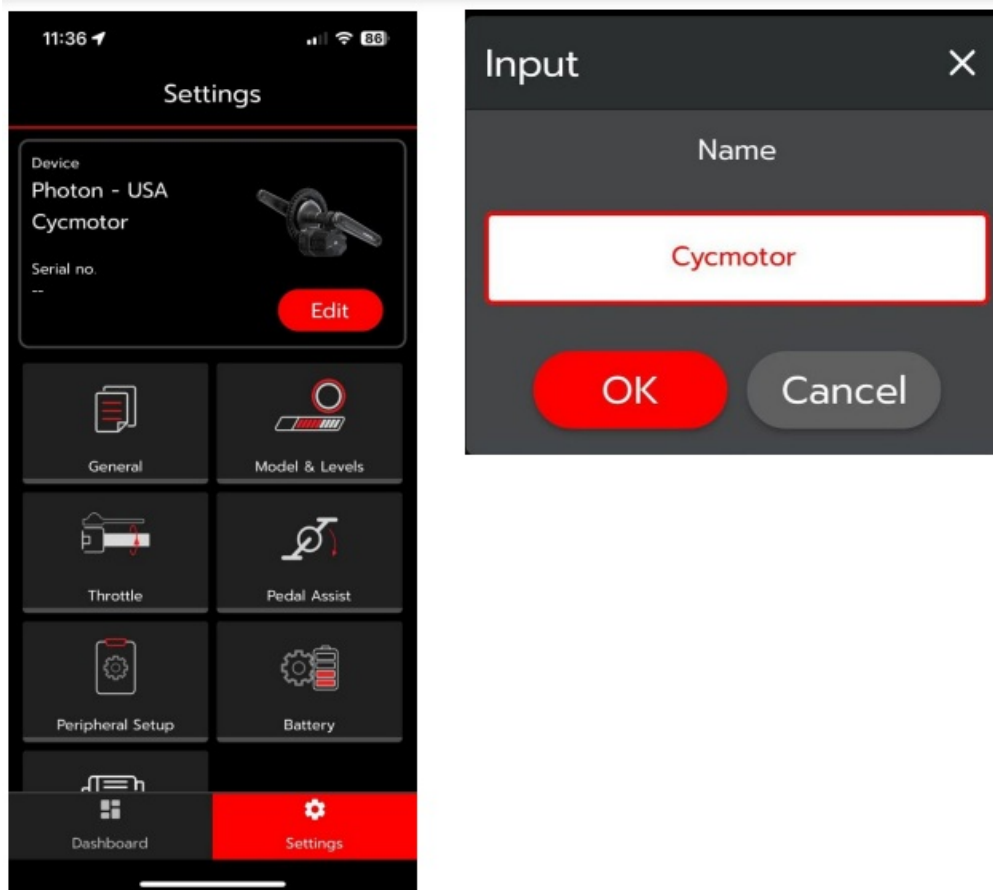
11:36

86

Settings

Device

Photon - USA

Cycmotor

Serial no.

--

Edit

General

Model & Levels

Throttle

Pedal Assist

Peripheral Setup

Battery

Dashboard

Settings

Input

×

Name

Cycmotor

OK

Cancel